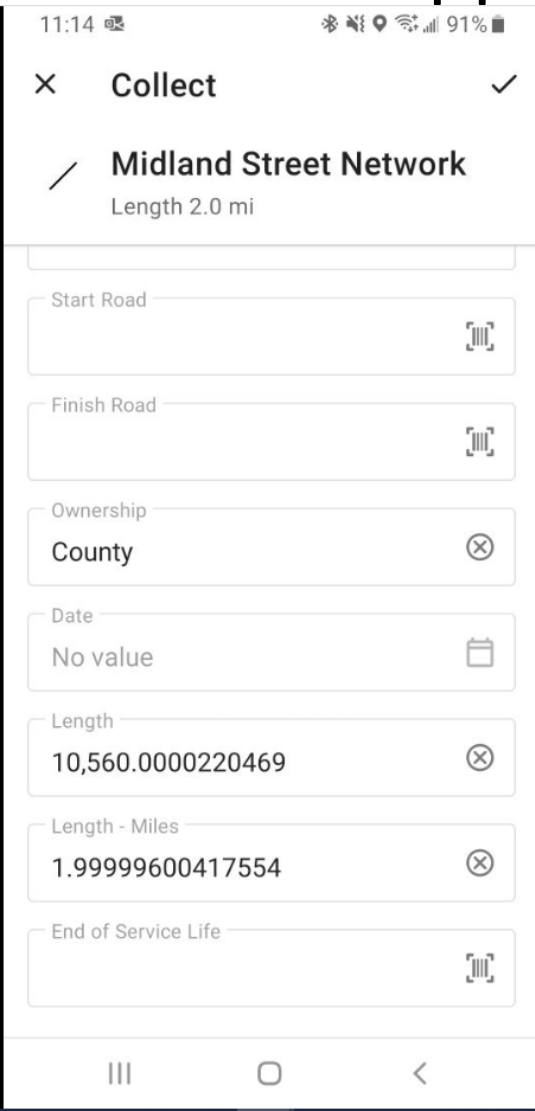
11:14

91%

Collect

Midland Street Network

Length 2.0 mi

Start Road

Finish Road

Ownership

County

Date

No value

Length

10,560.0000220469

Length - Miles

1.99999600417554

End of Service Life